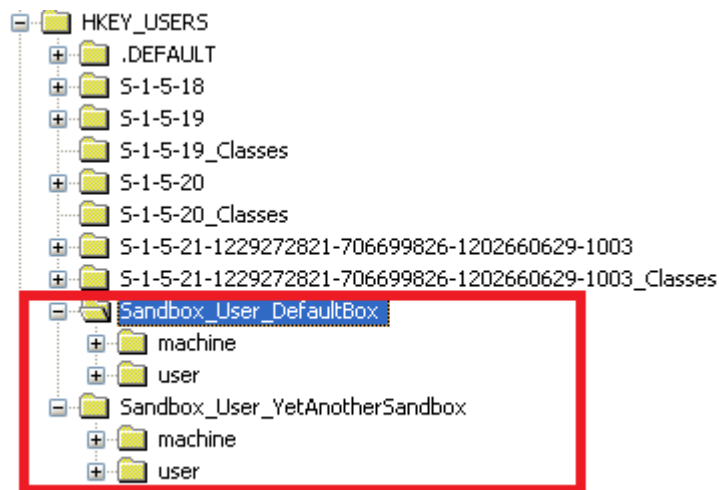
HKEY_USERS
.DEFAULT
S-1-5-18
S-1-5-19
S-1-5-19_Classes
S-1-5-20
S-1-5-20_Classes
S-1-5-21-1229272821-706699826-1202660629-1003
S-1-5-21-1229272821-706699826-1202660629-1003_Classes
Sandbox_User_DefaultBox
machine
user
Sandbox_User_YetAnotherSandbox
machine
user